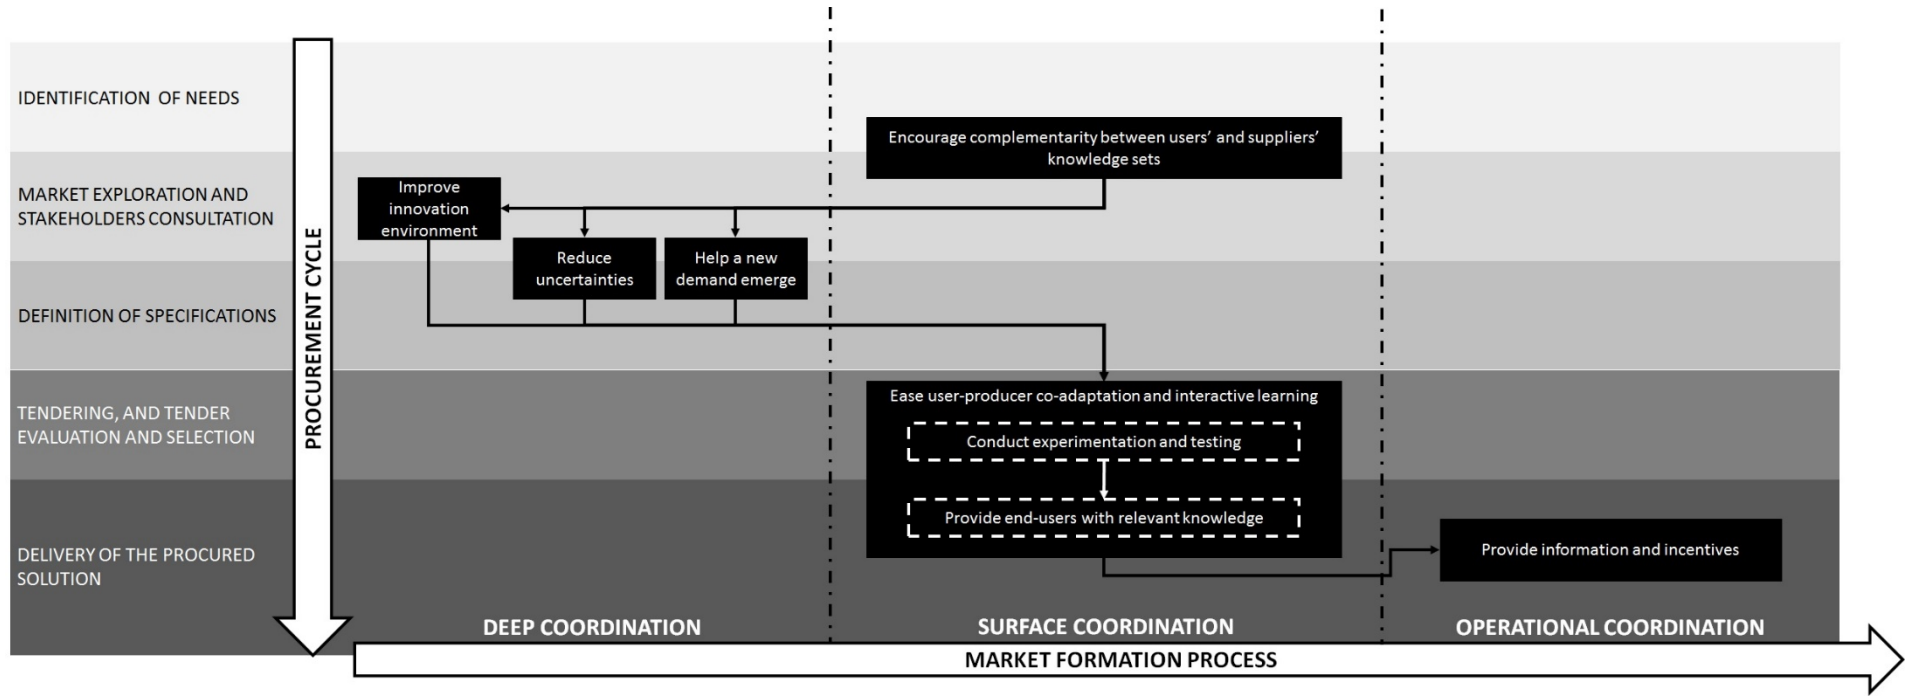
IDENTIFICATION OF NEEDS

MARKET EXPLORATION AND STAKEHOLDERS CONSULTATION

DEFINITION OF SPECIFICATIONS

TENDERING, AND TENDER EVALUATION AND SELECTION

DELIVERY OF THE PROCURED SOLUTION

PROCUREMENT CYCLE

Encourage complementarity between users' and suppliers' knowledge sets

Improve innovation environment

Reduce uncertainties

Help a new demand emerge

Ease user-producer co-adaptation and interactive learning

Conduct experimentation and testing

Provide end-users with relevant knowledge

Provide information and incentives

DEEP COORDINATION

SURFACE COORDINATION

OPERATIONAL COORDINATION

MARKET FORMATION PROCESS